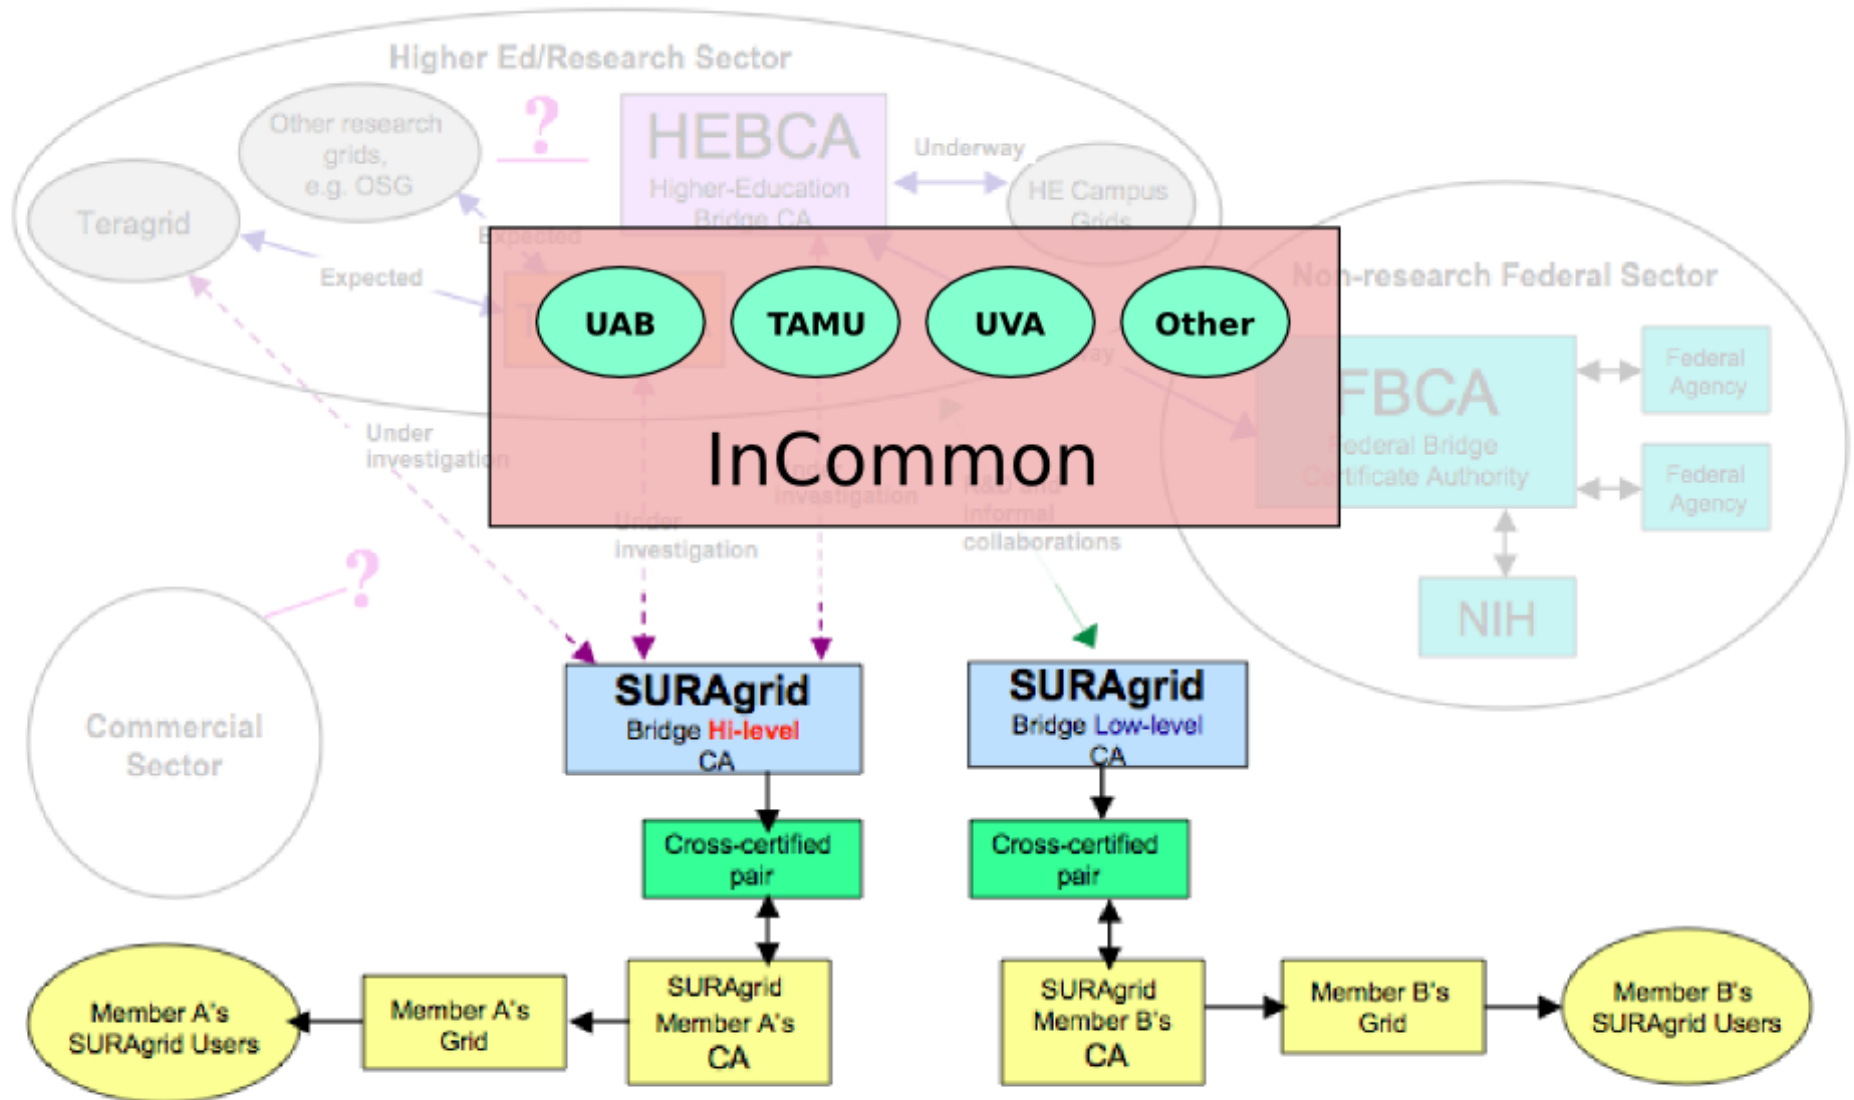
Higher Ed/Research Sector

Other research grids, e.g. OSG

?

HEBCA
Higher-Education Bridge CA

Underway

HE Campus Grids

Teragrid

Expected

Expected

Non-research Federal Sector

UAB

TAMU

UVA

Other

InCommon

FBCA
Federal Bridge Certificate Authority

Federal Agency

Federal Agency

NIH

Under investigation

Under investigation

Under investigation

Has and informal collaborations

?

Commercial Sector

SURAgrid
Bridge Hi-level CA

SURAgrid
Bridge Low-level CA

Cross-certified pair

Cross-certified pair

Member A's SURAgrid Users

Member A's Grid

SURAgrid Member A's CA

SURAgrid Member B's CA

Member B's Grid

Member B's SURAgrid Users